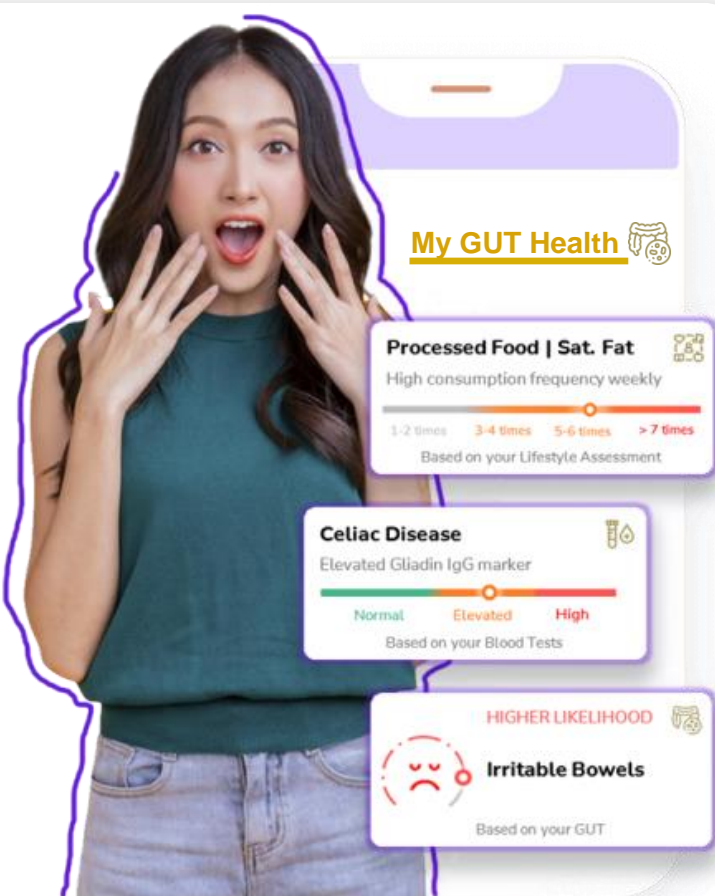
My GUT Health

Processed Food | Sat. Fat

High consumption frequency weekly

1-2 times 3-4 times 5-6 times > 7 times

Based on your Lifestyle Assessment

Celiac Disease

Elevated Gliadin IgG marker

Normal Elevated High

Based on your Blood Tests

HIGHER LIKELIHOOD

Irritable Bowels

Based on your GUT